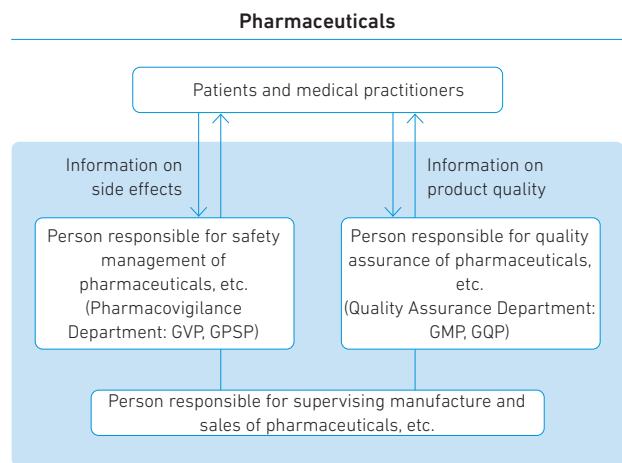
Pharmaceuticals

Patients and medical practitioners

Information on side effects

Information on product quality

Person responsible for safety management of pharmaceuticals, etc. (Pharmacovigilance Department: GVP, GPSP)

Person responsible for quality assurance of pharmaceuticals, etc. (Quality Assurance Department: GMP, GQP)

Person responsible for supervising manufacture and sales of pharmaceuticals, etc.